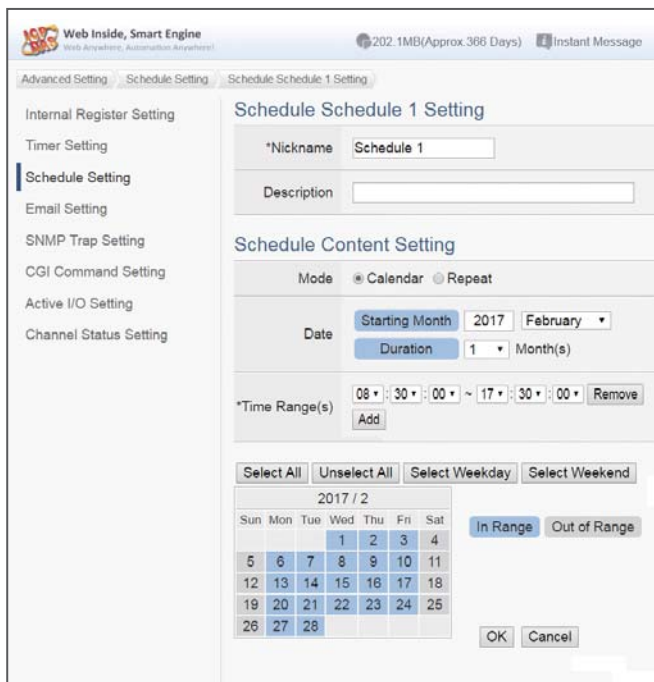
Web Inside, Smart Engine
Web Anywhere, Automation Anywhere!

202.1MB(Approx.366 Days) Instant Message

Advanced Setting Schedule Setting Schedule Schedule 1 Setting

Internal Register Setting
Timer Setting
Schedule Setting
Email Setting
SNMP Trap Setting
CGI Command Setting
Active I/O Setting
Channel Status Setting

Schedule Schedule 1 Setting

*Nickname Schedule 1

Description

Schedule Content Setting

Mode Calendar Repeat

Date Starting Month 2017 February
Duration 1 Month(s)

*Time Range(s) 08 : 30 : 00 ~ 17 : 30 : 00 Remove
Add

Select All Unselect All Select Weekday Select Weekend

2017 / 2

| Sun | Mon | Tue | Wed | Thu | Fri | Sat |
|---|---|---|---|---|---|---|
| | | | 1 | 2 | 3 | 4 |
| 5 | 6 | 7 | 8 | 9 | 10 | 11 |
| 12 | 13 | 14 | 15 | 16 | 17 | 18 |
| 19 | 20 | 21 | 22 | 23 | 24 | 25 |
| 26 | 27 | 28 | | | | |

In Range Out of Range

OK Cancel